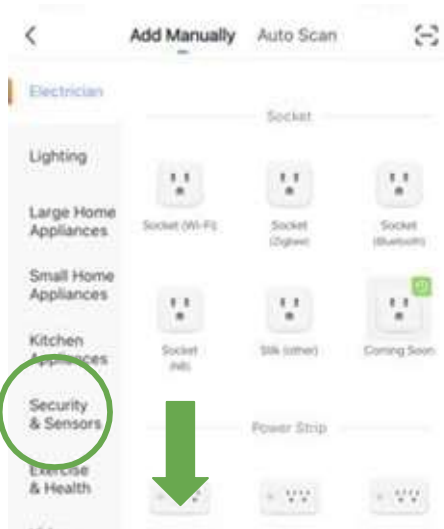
<
Add Manually Auto Scan

Electrician

Lighting

Large Home Appliances

Small Home Appliances

Kitchen Appliances

Security & Sensors

Exercise & Health

Socket

Socket (Wi-Fi)

Socket (Zigbee)

Socket (Bluetooth)

Socket (NB)

Stik (other)

Coming Soon

Power Strip